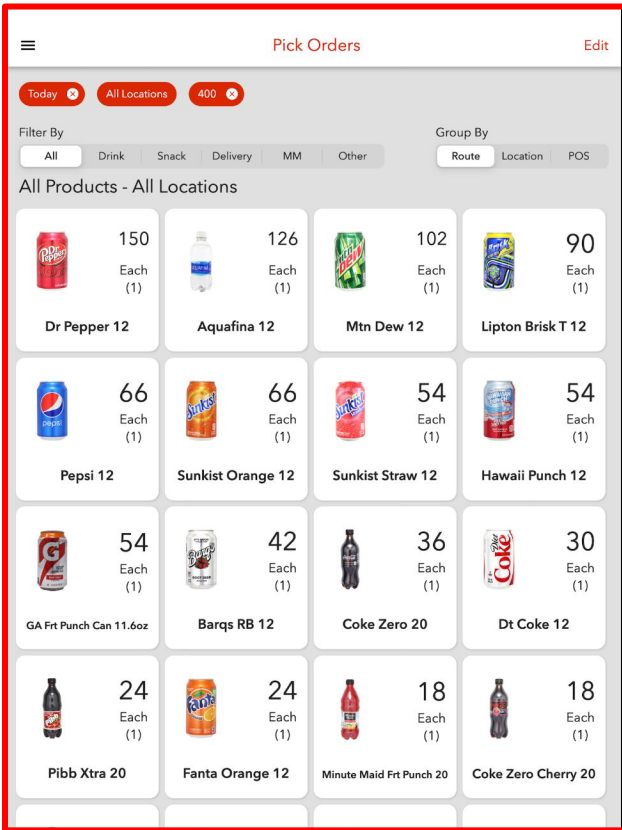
Pick Orders

Edit

Today ⊗ All Locations ⊗ 400 ⊗

Filter By

All | Drink | Snack | Delivery | MM | Other

Group By

Route | Location | POS

All Products - All Locations

150
Each
(1)
Dr Pepper 12

126
Each
(1)
Aquafina 12

102
Each
(1)
Mtn Dew 12

90
Each
(1)
Lipton Brisk T 12

66
Each
(1)
Pepsi 12

66
Each
(1)
Sunkist Orange 12

54
Each
(1)
Sunkist Straw 12

54
Each
(1)
Hawaii Punch 12

54
Each
(1)
GA Frt Punch Can 11.6oz

42
Each
(1)
Barqs RB 12

36
Each
(1)
Coke Zero 20

30
Each
(1)
Dt Coke 12

24
Each
(1)
Pibb Xtra 20

24
Each
(1)
Fanta Orange 12

18
Each
(1)
Minute Maid Frt Punch 20

18
Each
(1)
Coke Zero Cherry 20